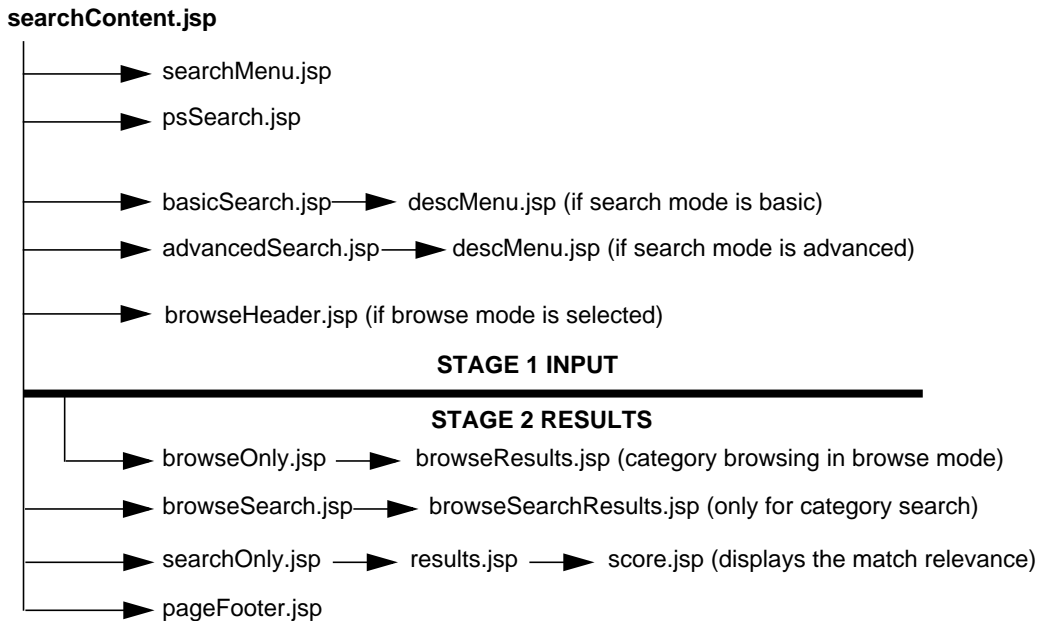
searchContent.jsp

searchMenu.jsp

psSearch.jsp

basicSearch.jsp descMenu.jsp (if search mode is basic)

advancedSearch.jsp descMenu.jsp (if search mode is advanced)

browseHeader.jsp (if browse mode is selected)

STAGE 1 INPUT

STAGE 2 RESULTS

browseOnly.jsp browseResults.jsp (category browsing in browse mode)

browseSearch.jsp browseSearchResults.jsp (only for category search)

searchOnly.jsp results.jsp score.jsp (displays the match relevance)

pageFooter.jsp